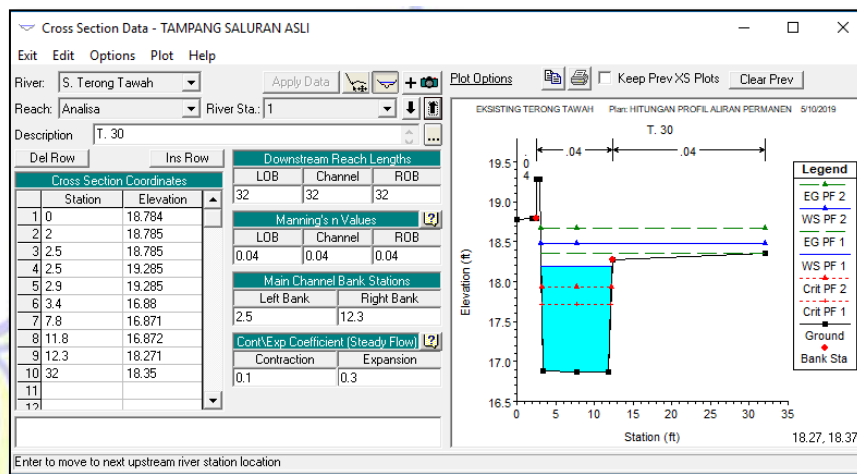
Cross Section Data - TAMPANG SALURAN ASLI

Exit Edit Options Plot Help

River: S. Terong Tawah
Apply Data
Plot Options
Keep Prev XS Plots
Clear Prev

Reach: Analisa
River Sta.: 1

Description T. 30

Del Row
Ins Row

Cross Section Coordinates

| | Station | Elevation |
|---|---|---|
| 1 | 0 | 18.784 |
| 2 | 2 | 18.785 |
| 3 | 2.5 | 18.785 |
| 4 | 2.5 | 19.285 |
| 5 | 2.9 | 19.285 |
| 6 | 3.4 | 16.88 |
| 7 | 7.8 | 16.871 |
| 8 | 11.8 | 16.872 |
| 9 | 12.3 | 18.271 |
| 10 | 32 | 18.35 |
| 11 | | |
| 12 | | |

Downstream Reach Lengths

| LOB | Channel | ROB |
|---|---|---|
| 32 | 32 | 32 |

Manning's n Values

| LOB | Channel | ROB |
|---|---|---|
| 0.04 | 0.04 | 0.04 |

Main Channel Bank Stations

| Left Bank | Right Bank |
|---|---|
| 2.5 | 12.3 |

Cont\Exp Coefficient (Steady Flow)

| Contraction | Expansion |
|---|---|
| 0.1 | 0.3 |

EKSISTING TERONG TAWAH Plan: HITUNGAN PROFIL ALIRAN PERMANEN 5/10/2019

T. 30

.04 .04

Elevation (ft)

19.5
19.0
18.5
18.0
17.5
17.0
16.5

0
4

0 5 10 15 20 25 30 35

Station (ft)

Legend
EG PF 2
WS PF 2
EG PF 1
WS PF 1
Crit PF 2
Crit PF 1
Ground
Bank Sta

18.27, 18.37

Enter to move to next upstream river station location